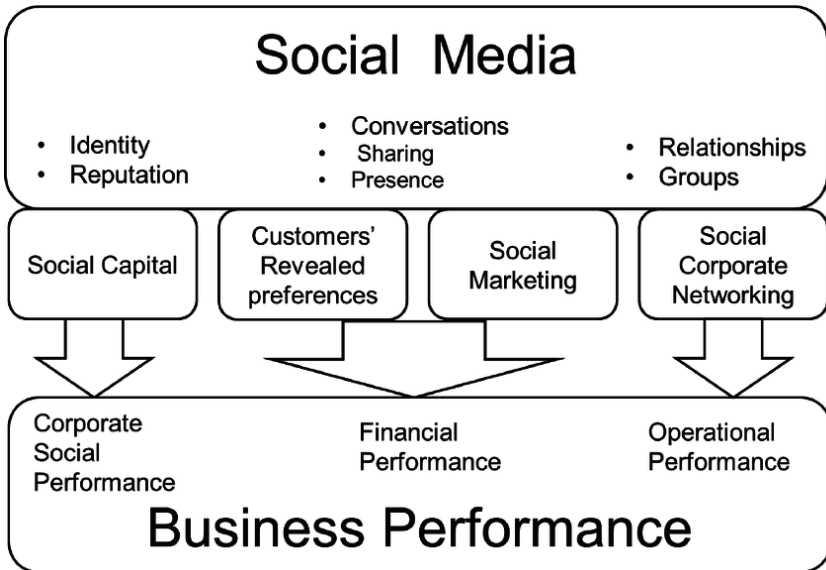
Social Media

• Identity
• Reputation

• Conversations
• Sharing
• Presence

• Relationships
• Groups

Social Capital

Customers' Revealed preferences

Social Marketing

Social Corporate Networking

Corporate Social Performance

Financial Performance

Operational Performance

Business Performance